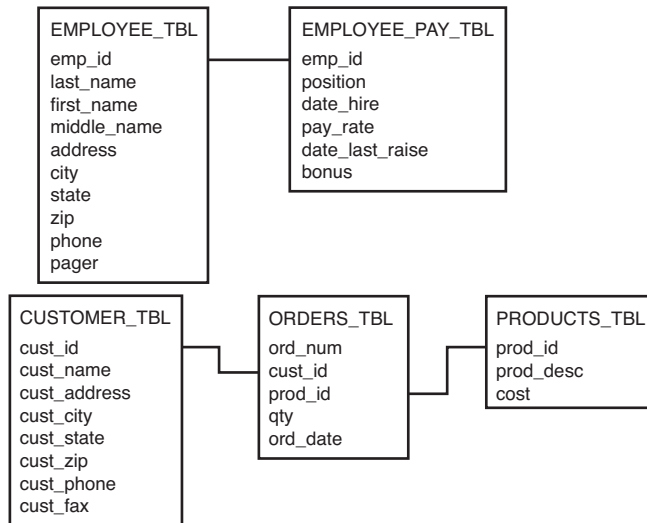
EMPLOYEE_TBL
emp_id
last_name
first_name
middle_name
address
city
state
zip
phone
pager

EMPLOYEE_PAY_TBL
emp_id
position
date_hire
pay_rate
date_last_raise
bonus

CUSTOMER_TBL
cust_id
cust_name
cust_address
cust_city
cust_state
cust_zip
cust_phone
cust_fax

ORDERS_TBL
ord_num
cust_id
prod_id
qty
ord_date

PRODUCTS_TBL
prod_id
prod_desc
cost